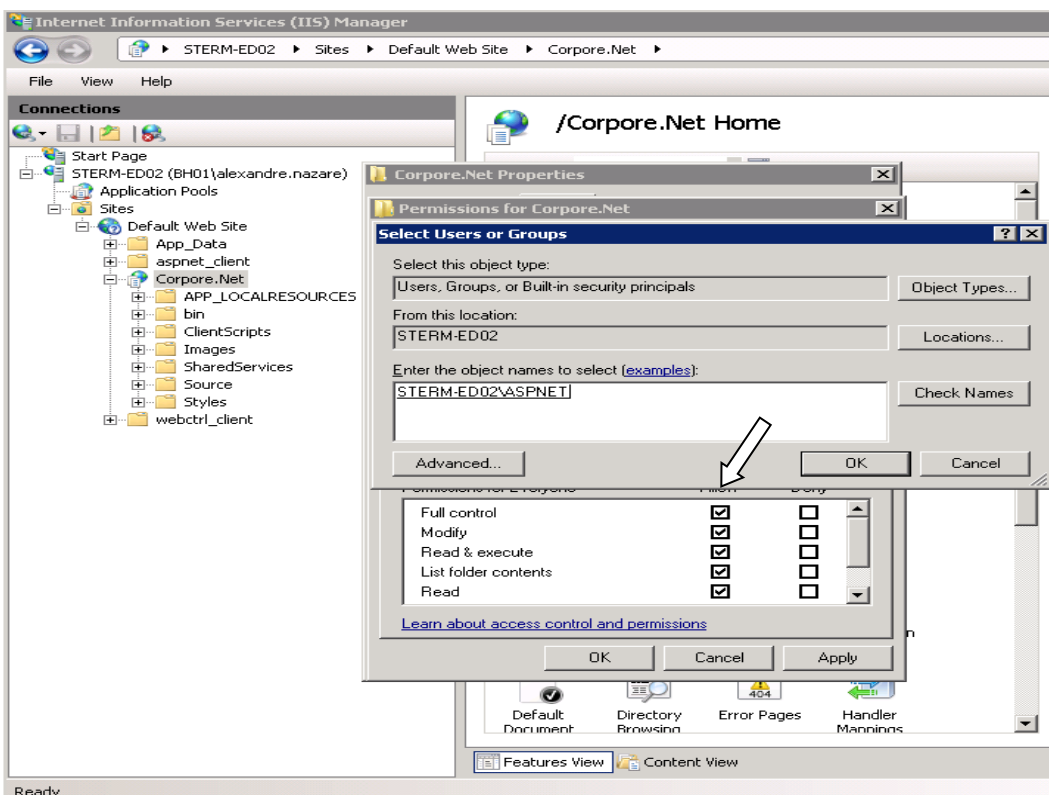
Internet Information Services (IIS) Manager

STERM-ED02 ▸ Sites ▸ Default Web Site ▸ Corpore.Net ▸

File View Help

Connections

Start Page
STERM-ED02 (BH01\alexandre.nazare)
Application Pools
Sites
Default Web Site
App_Data
aspnet_client
Corpore.Net
APP_LOCALRESOURCES
bin
ClientScripts
Images
SharedServices
Source
Styles
webctrl_client

/Corpore.Net Home

Corpore.Net Properties

Permissions for Corpore.Net

Select Users or Groups

Select this object type:
Users, Groups, or Built-in security principals
Object Types...
From this location:
STERM-ED02
Locations...
Enter the object names to select (examples):
STERM-ED02\ASPNET
Check Names
Advanced...
OK
Cancel

Permissions for Everyone Allow Deny

| | Allow | Deny |
|---|---|---|
| Full control | ☑ | ☐ |
| Modify | ☑ | ☐ |
| Read & execute | ☑ | ☐ |
| List folder contents | ☑ | ☐ |
| Read | ☑ | ☐ |

Learn about access control and permissions

OK Cancel Apply

n

Default Document
Directory Browsing
404
Error Pages
Handler Mappings

Features View Content View

Ready